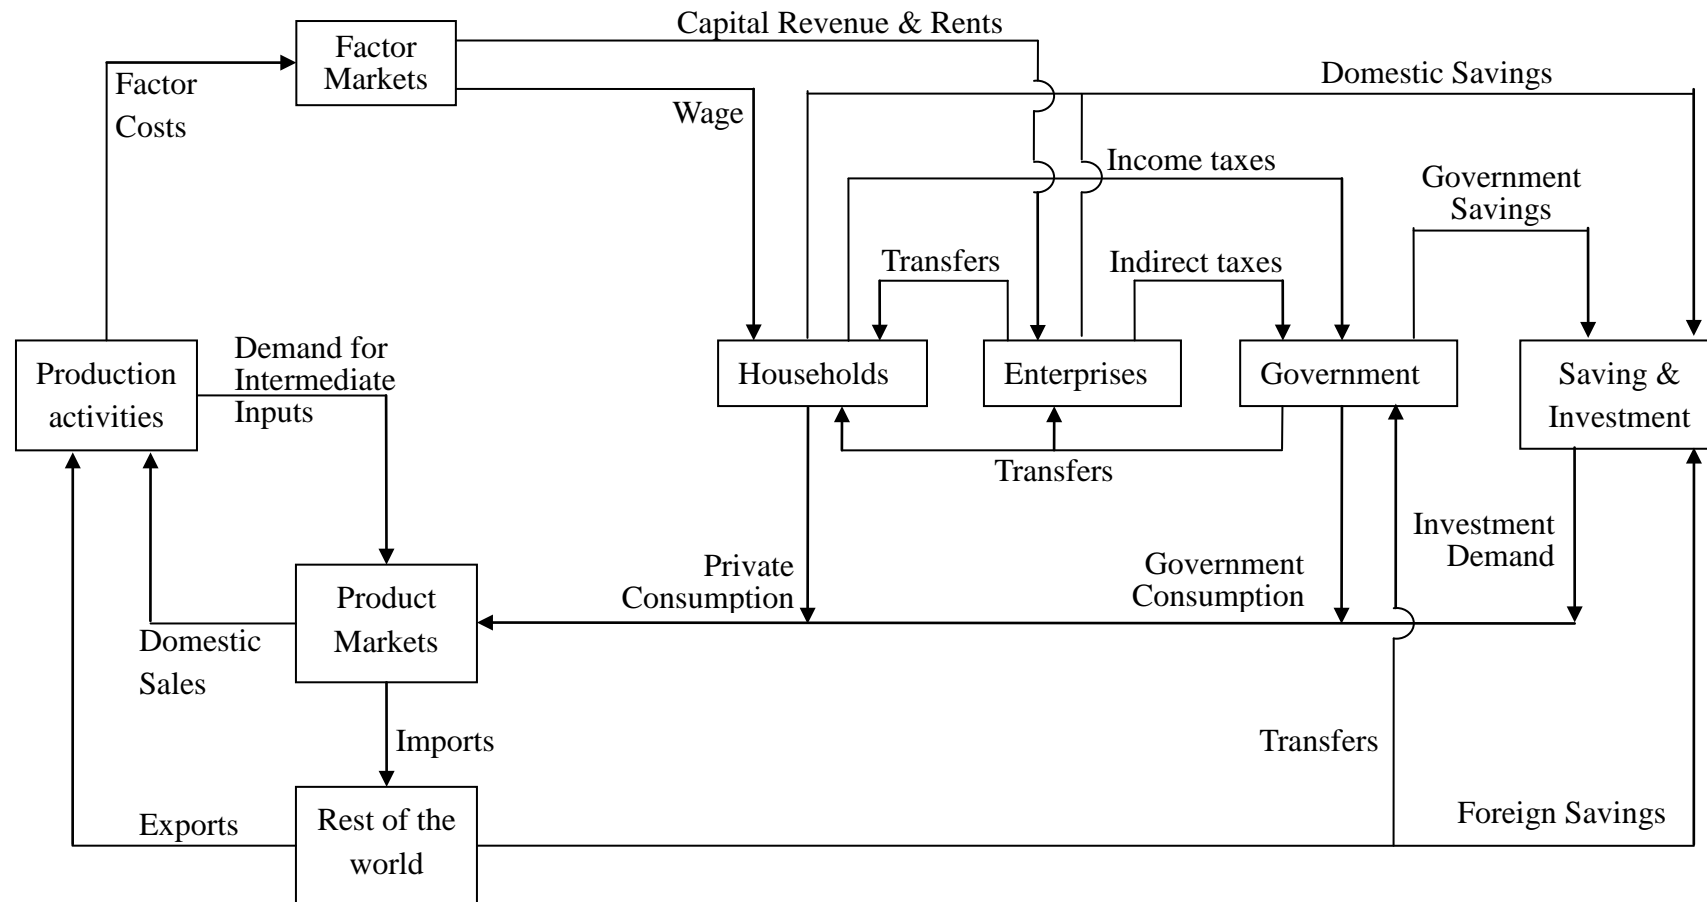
Capital Revenue & Rents

Factor Markets

Factor Costs

Wage

Domestic Savings

Income taxes

Government Savings

Transfers

Indirect taxes

Production activities

Demand for Intermediate Inputs

Households

Enterprises

Government

Saving & Investment

Transfers

Investment Demand

Private Consumption

Government Consumption

Product Markets

Domestic Sales

Imports

Transfers

Rest of the world

Exports

Foreign Savings